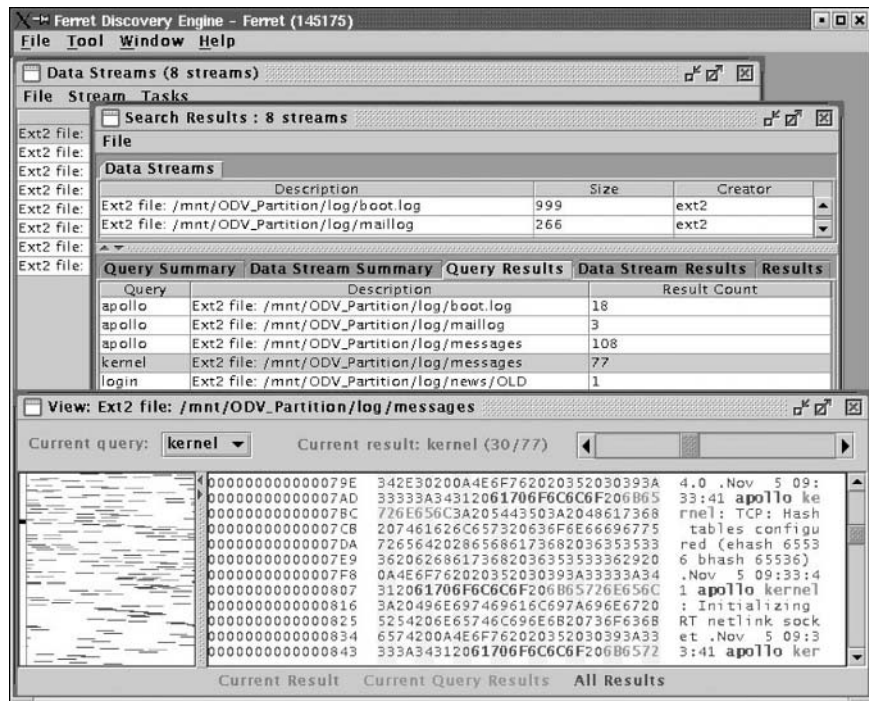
Ferret Discovery Engine - Ferret (145175)
File Tool Window Help

Data Streams (8 streams)
File Stream Tasks

Ext2 file:
Ext2 file:
Ext2 file:
Ext2 file:
Ext2 file:
Ext2 file:
Ext2 file:
Ext2 file:

Search Results : 8 streams
File
Data Streams

| Description | Size | Creator |
|---|---|---|
| Ext2 file: /mnt/ODV_Partition/log/boot.log | 999 | ext2 |
| Ext2 file: /mnt/ODV_Partition/log/maillog | 266 | ext2 |

Query Summary | Data Stream Summary | Query Results | Data Stream Results | Results

| Query | Description | Result Count |
|---|---|---|
| apollo | Ext2 file: /mnt/ODV_Partition/log/boot.log | 18 |
| apollo | Ext2 file: /mnt/ODV_Partition/log/maillog | 3 |
| apollo | Ext2 file: /mnt/ODV_Partition/log/messages | 108 |
| kernel | Ext2 file: /mnt/ODV_Partition/log/messages | 77 |
| login | Ext2 file: /mnt/ODV_Partition/log/news/OLD | 1 |

View: Ext2 file: /mnt/ODV_Partition/log/messages

Current query: kernel Current result: kernel (30/77)

| | | |
|---|---|---|
| 000000000000079E | 342E30200A4E6F762020352030393A | 4.0 .Nov 5 09: |
| 00000000000007AD | 33333A34312061706F6C6C6F206B65 | 33:41 apollo ke |
| 00000000000007BC | 726E656C3A205443503A2048617368 | rnel: TCP: Hash |
| 00000000000007CB | 207461626C657320636F6E66696775 | tables configu |
| 00000000000007DA | 726564202865686173682036353533 | red (ehash 6553 |
| 00000000000007E9 | 362062686173682036353533362920 | 6 bhash 65536) |
| 00000000000007F8 | 0A4E6F762020352030393A33333A34 | .Nov 5 09:33:4 |
| 0000000000000807 | 312061706F6C6C6F206B65726E656C | 1 apollo kernel |
| 0000000000000816 | 3A20496E697469616C697A696E6720 | : Initializing |
| 0000000000000825 | 5254206E65746C696E6B20736F636B | RT netlink sock |
| 0000000000000834 | 6574200A4E6F762020352030393A33 | et .Nov 5 09:3 |
| 0000000000000843 | 333A34312061706F6C6C6F206B6572 | 3:41 apollo ker |

Current Result Current Query Results All Results